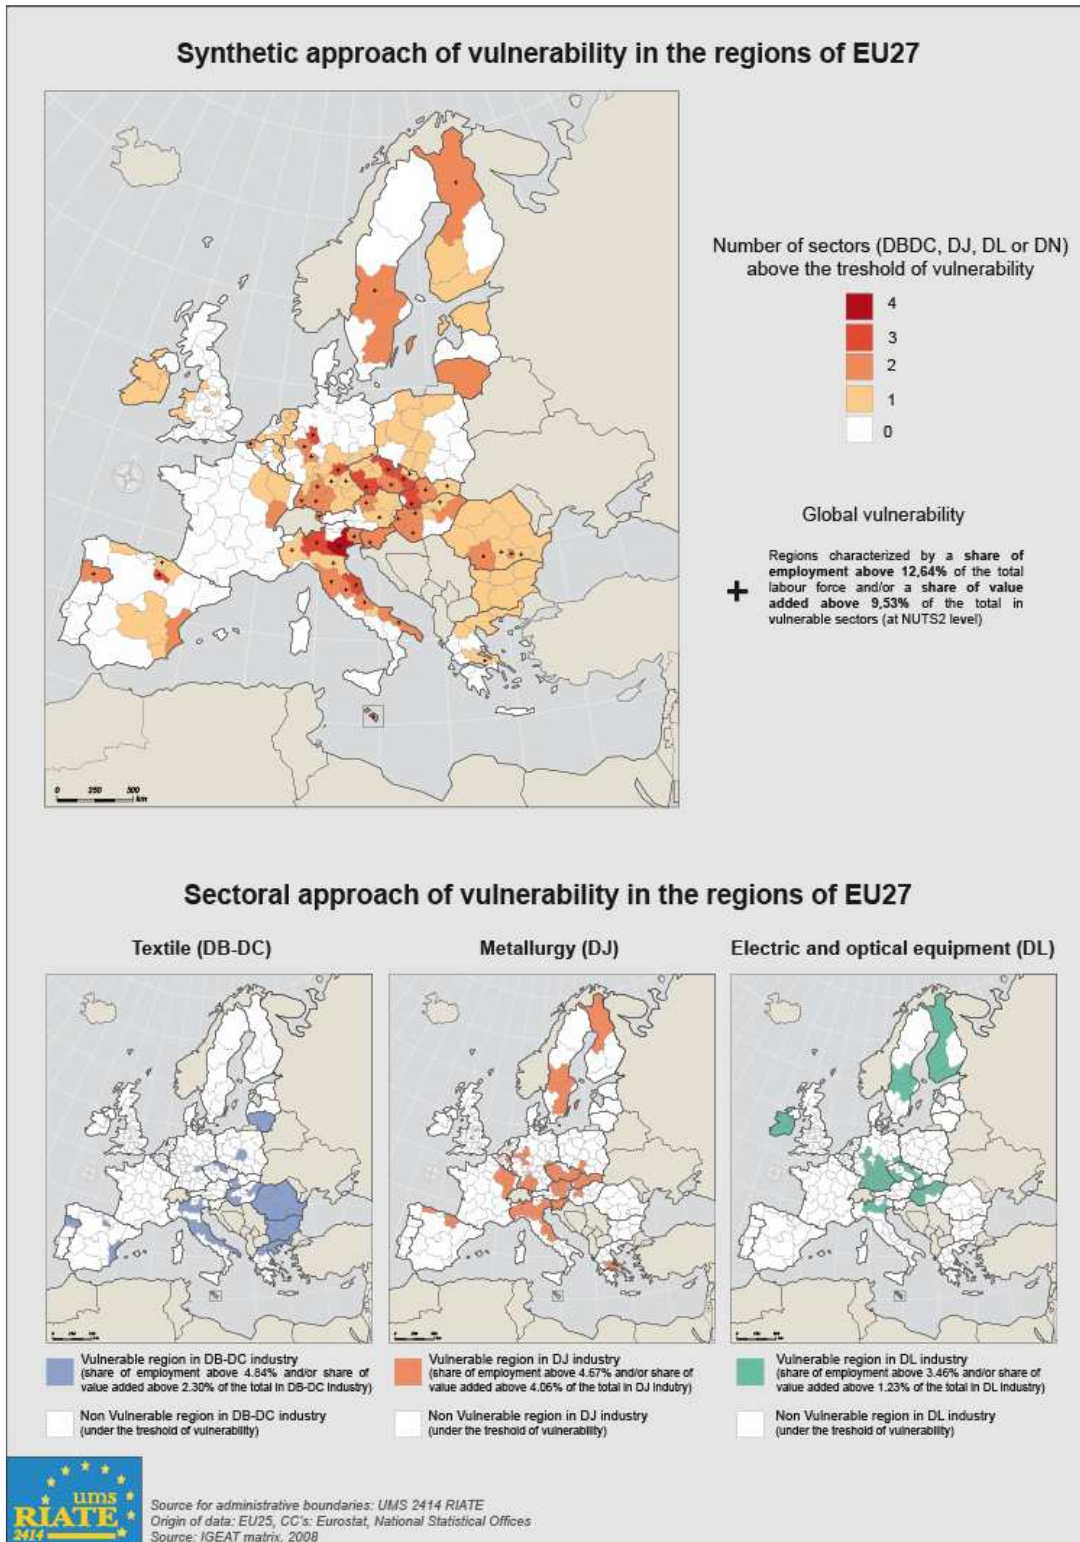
Synthetic approach of vulnerability in the regions of EU27

0 250 500 km

Number of sectors (DBDC, DJ, DL or DN) above the treshold of vulnerability

4
3
2
1
0

Global vulnerability

+ Regions characterized by a share of employment above 12,64% of the total labour force and/or a share of value added above 9,53% of the total in vulnerable sectors (at NUTS2 level)

Sectoral approach of vulnerability in the regions of EU27

Textile (DB-DC)

Metallurgy (DJ)

Electric and optical equipment (DL)

Vulnerable region in DB-DC industry (share of employment above 4.84% and/or share of value added above 2.30% of the total in DB-DC Industry)

Non Vulnerable region in DB-DC industry (under the treshold of vulnerability)

Vulnerable region in DJ industry (share of employment above 4.67% and/or share of value added above 4.06% of the total in DJ Industry)

Non Vulnerable region in DJ industry (under the treshold of vulnerability)

Vulnerable region in DL industry (share of employment above 3.46% and/or share of value added above 1.23% of the total in DL industry)

Non Vulnerable region in DL industry (under the treshold of vulnerability)

ums RIATE 2414

Source for administrative boundaries: UMS 2414 RIATE
Origin of data: EU25, CC's: Eurostat, National Statistical Offices
Source: IGEAT matrix, 2008